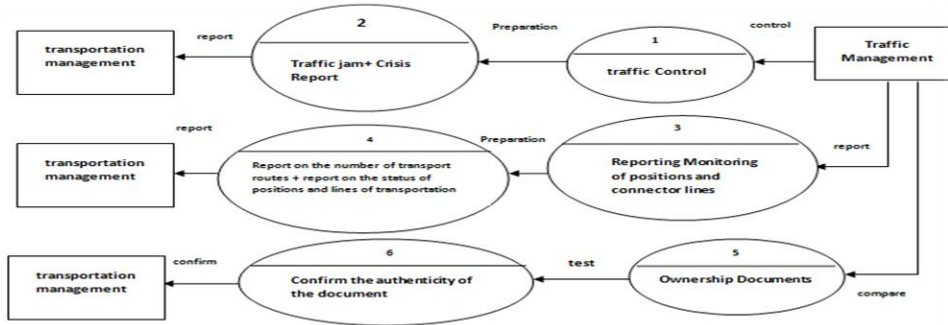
transportation management

report

2

Traffic jam+ Crisis Report

Preparation

1

traffic Control

control

Traffic Management

report

transportation management

4

Report on the number of transport routes + report on the status of positions and lines of transportation

Preparation

3

Reporting Monitoring of positions and connector lines

report

transportation management

confirm

6

Confirm the authenticity of the document

test

5

Ownership Documents

compare